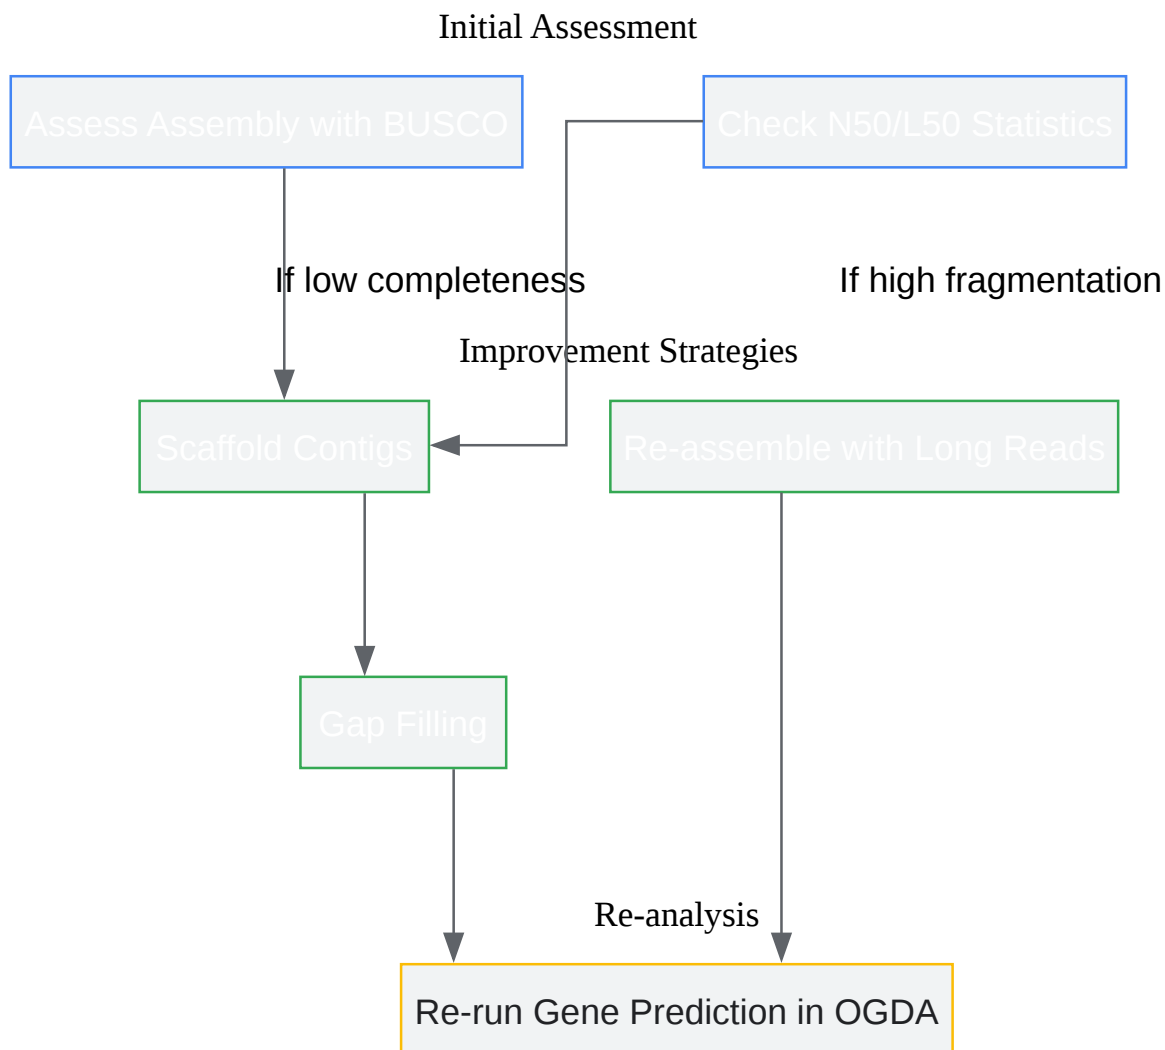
Initial Assessment

Assess Assembly with BUSCO

Check N50/L50 Statistics

If low completeness

If high fragmentation

Improvement Strategies

Scaffold Contigs

Re-assemble with Long Reads

Gap Filling

Re-analysis

Re-run Gene Prediction in OGDA